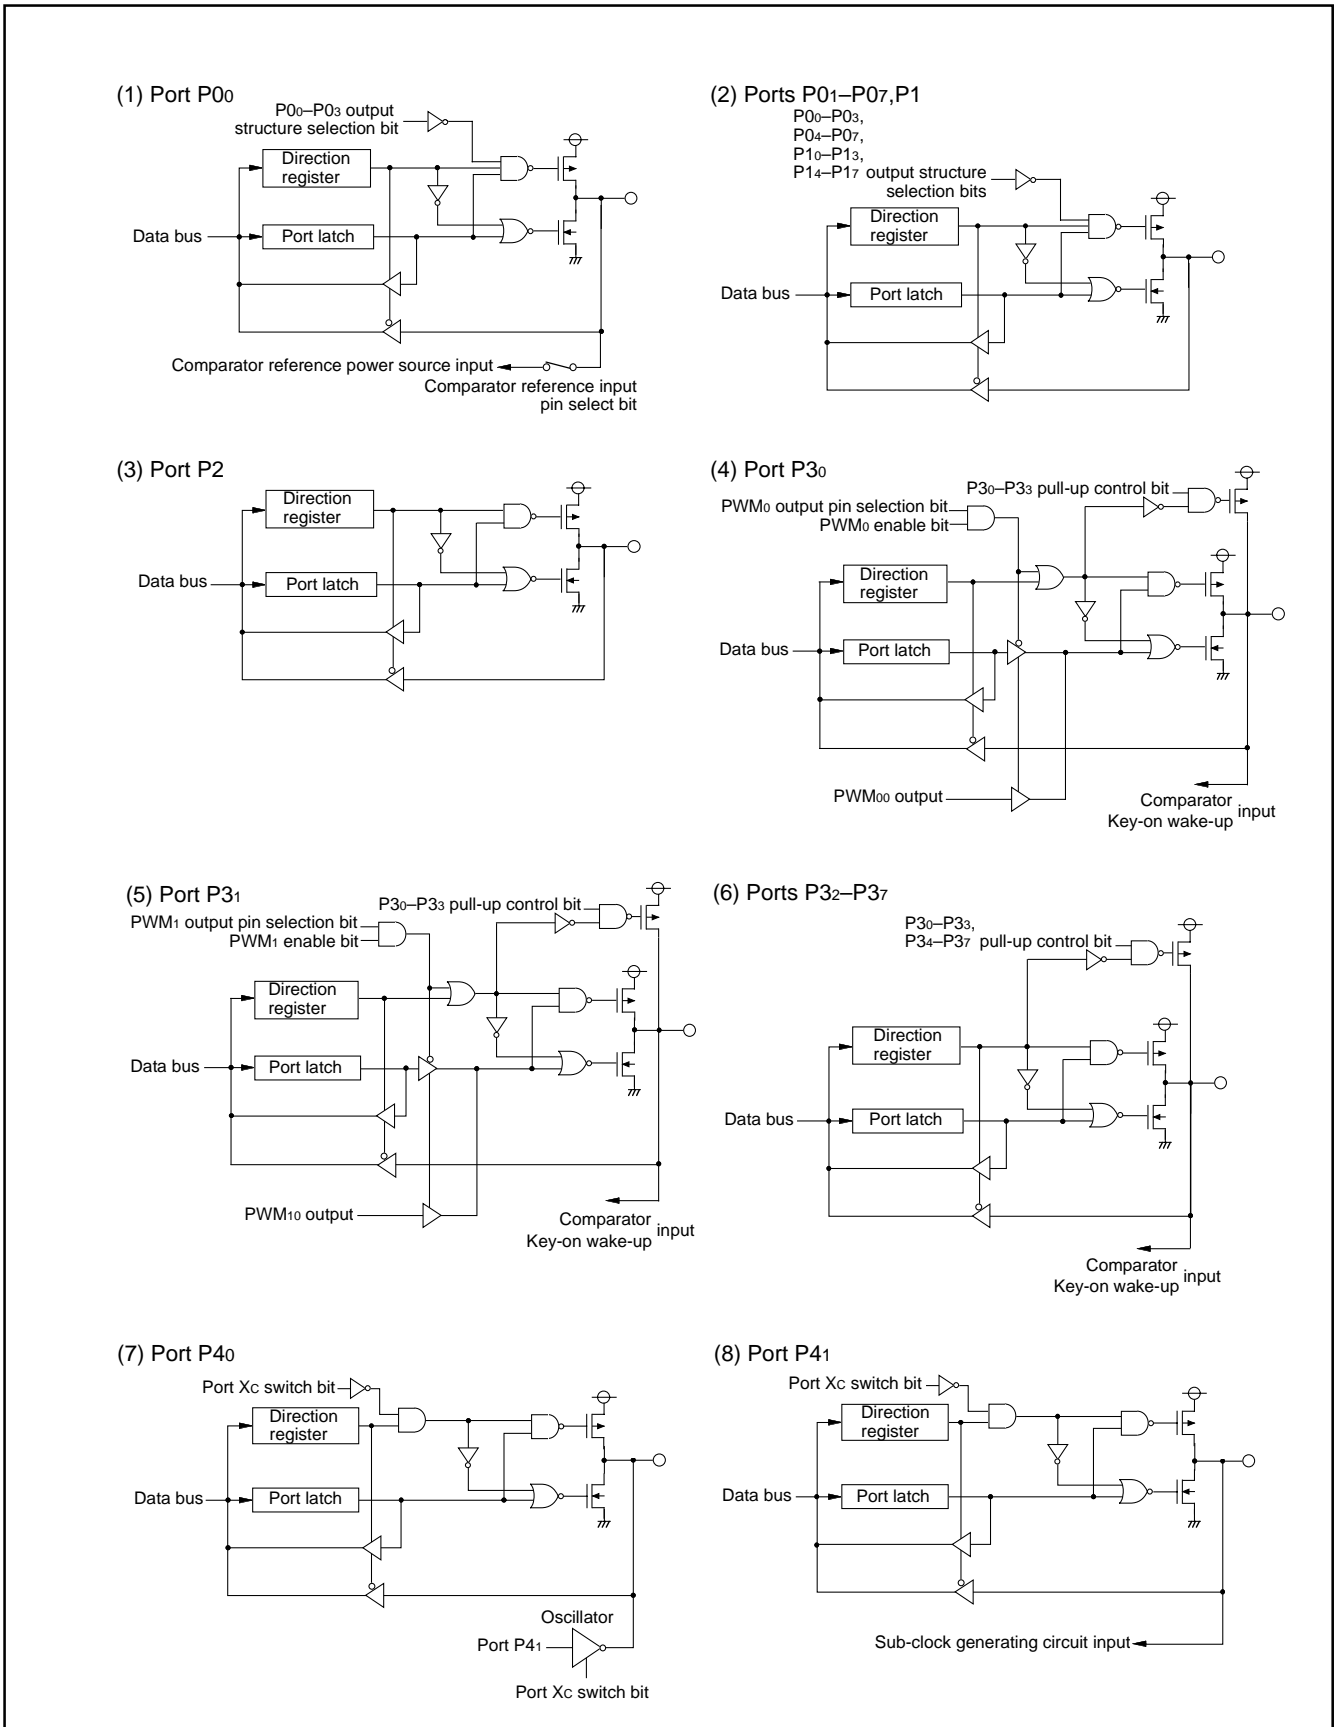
(1) Port $P0_0$

$P0_0$–$P0_3$ output structure selection bit

Direction register

Data bus

Port latch

Comparator reference power source input

Comparator reference input pin select bit

(2) Ports $P0_1$–$P0_7$,P1

$P0_0$–$P0_3$, $P0_4$–$P0_7$, $P1_0$–$P1_3$, $P1_4$–$P1_7$ output structure selection bits

Direction register

Data bus

Port latch

(3) Port P2

Direction register

Data bus

Port latch

(4) Port $P3_0$

$P3_0$–$P3_3$ pull-up control bit

$PWM_0$ output pin selection bit

$PWM_0$ enable bit

Direction register

Data bus

Port latch

$PWM_{00}$ output

Comparator

Key-on wake-up input

(5) Port $P3_1$

$P3_0$–$P3_3$ pull-up control bit

$PWM_1$ output pin selection bit

$PWM_1$ enable bit

Direction register

Data bus

Port latch

$PWM_{10}$ output

Comparator

Key-on wake-up input

(6) Ports $P3_2$–$P3_7$

$P3_0$–$P3_3$, $P3_4$–$P3_7$ pull-up control bit

Direction register

Data bus

Port latch

Comparator

Key-on wake-up input

(7) Port $P4_0$

Port $X_C$ switch bit

Direction register

Data bus

Port latch

Oscillator

Port $P4_1$

Port $X_C$ switch bit

(8) Port $P4_1$

Port $X_C$ switch bit

Direction register

Data bus

Port latch

Sub-clock generating circuit input